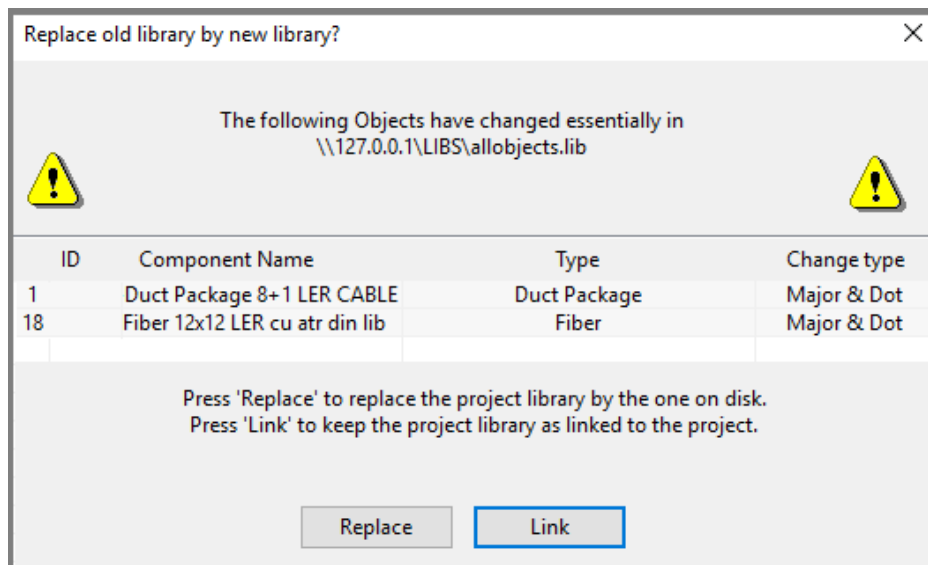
Replace old library by new library?

The following Objects have changed essentially in
\\127.0.0.1\LIBS\allobjects.lib

| ID | Component Name | Type | Change type |
|---|---|---|---|
| 1 | Duct Package 8+1 LER CABLE | Duct Package | Major & Dot |
| 18 | Fiber 12x12 LER cu atr din lib | Fiber | Major & Dot |

Press 'Replace' to replace the project library by the one on disk.
Press 'Link' to keep the project library as linked to the project.

Replace Link